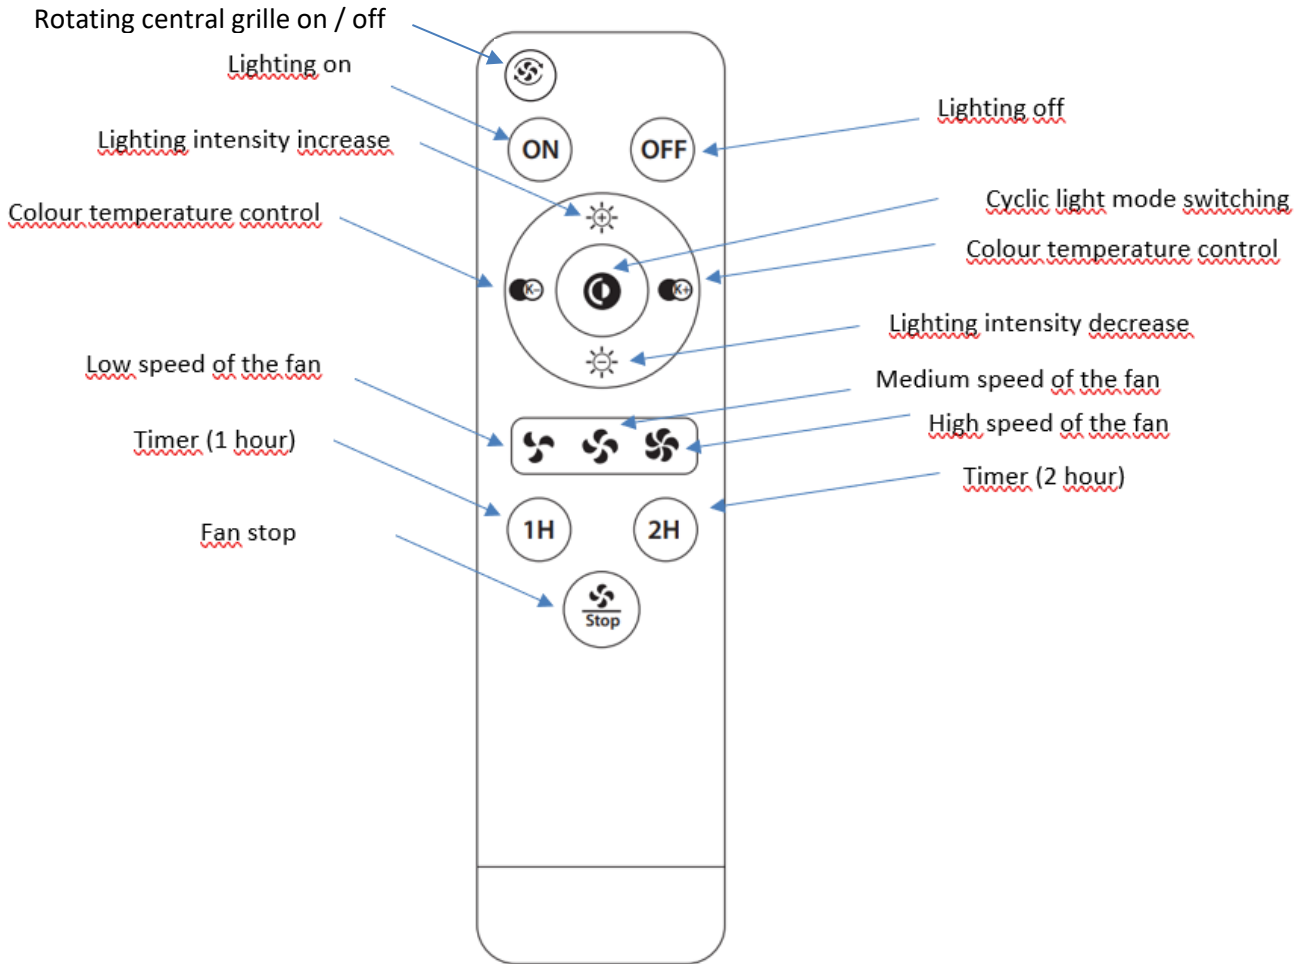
Rotating central grille on / off

Lighting on

Lighting off

Lighting intensity increase

Cyclic light mode switching

Colour temperature control

Colour temperature control

Lighting intensity decrease

Low speed of the fan

Medium speed of the fan

Timer (1 hour)

High speed of the fan

Timer (2 hour)

Fan stop

ON

OFF

K-

K+

1H

2H

Stop